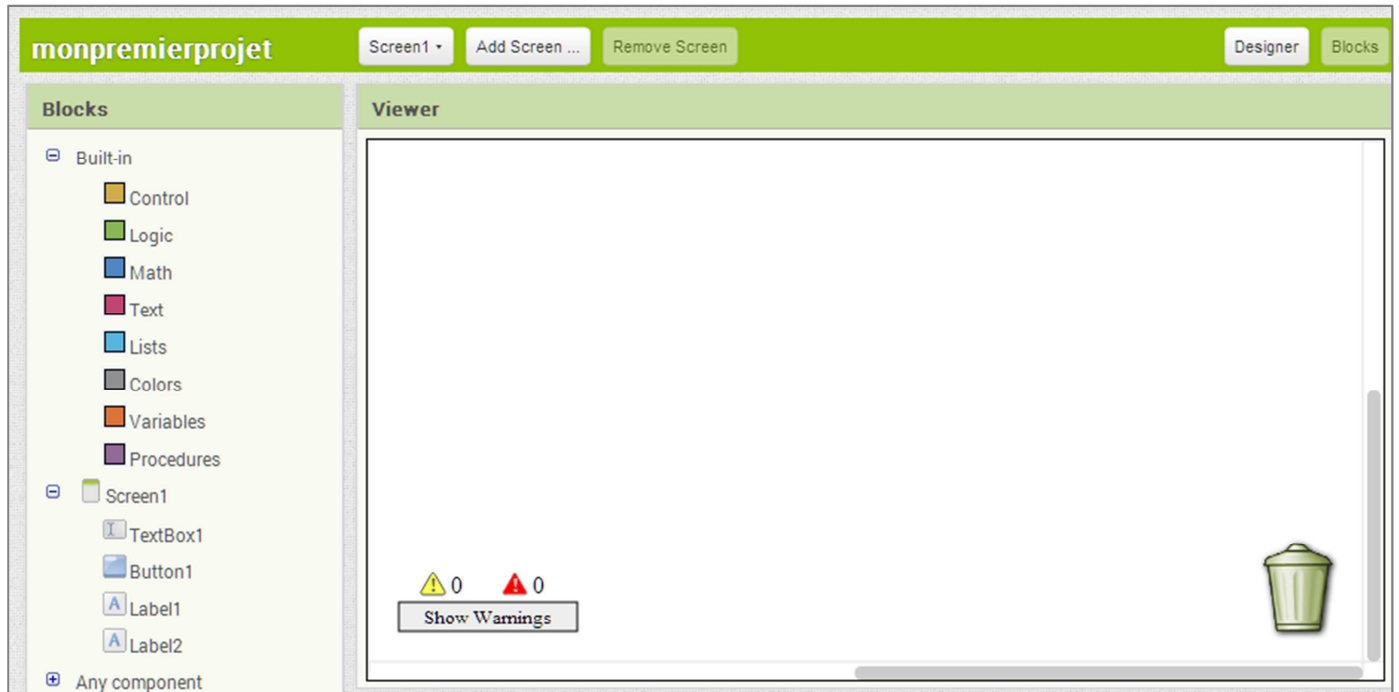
monpremierprojet

Screen1 ▾ | Add Screen ... | Remove Screen

Designer | Blocks

Blocks

⊖ Built-in
Control
Logic
Math
Text
Lists
Colors
Variables
Procedures
⊖ Screen1
TextBox1
Button1
Label1
Label2
⊕ Any component

Viewer

0 0
Show Warnings